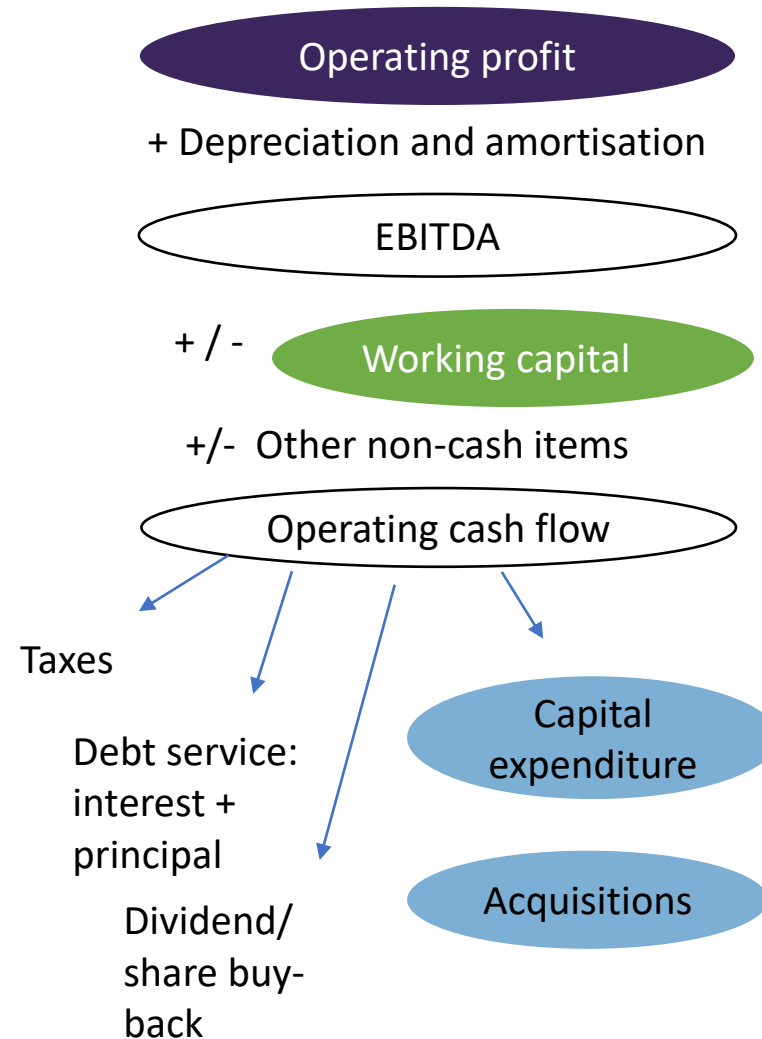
Operating profit

+ Depreciation and amortisation

EBITDA

+ / - Working capital

+/- Other non-cash items

Operating cash flow

Taxes

Debt service: interest + principal

Dividend/ share buy-back

Capital expenditure

Acquisitions